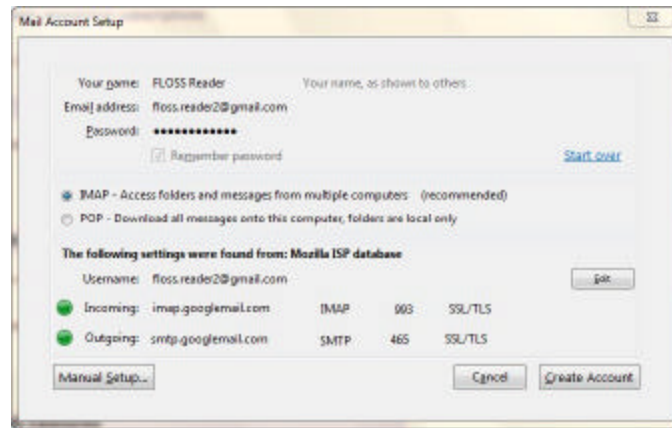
Mail Account Setup

Your name: FLOSS Reader Your name, as shown to others

Email address: floss.reader2@gmail.com

Password: ••••••••••••

Remember password

Start over

IMAP - Access folders and messages from multiple computers (recommended)

POP - Download all messages onto this computer, folders are local only

The following settings were found from: Mozilla ISP database

Username: floss.reader2@gmail.com

Edit

Incoming: imap.googlemail.com IMAP 993 SSL/TLS

Outgoing: smtp.googlemail.com SMTP 465 SSL/TLS

Manual Setup...

Cancel

Create Account